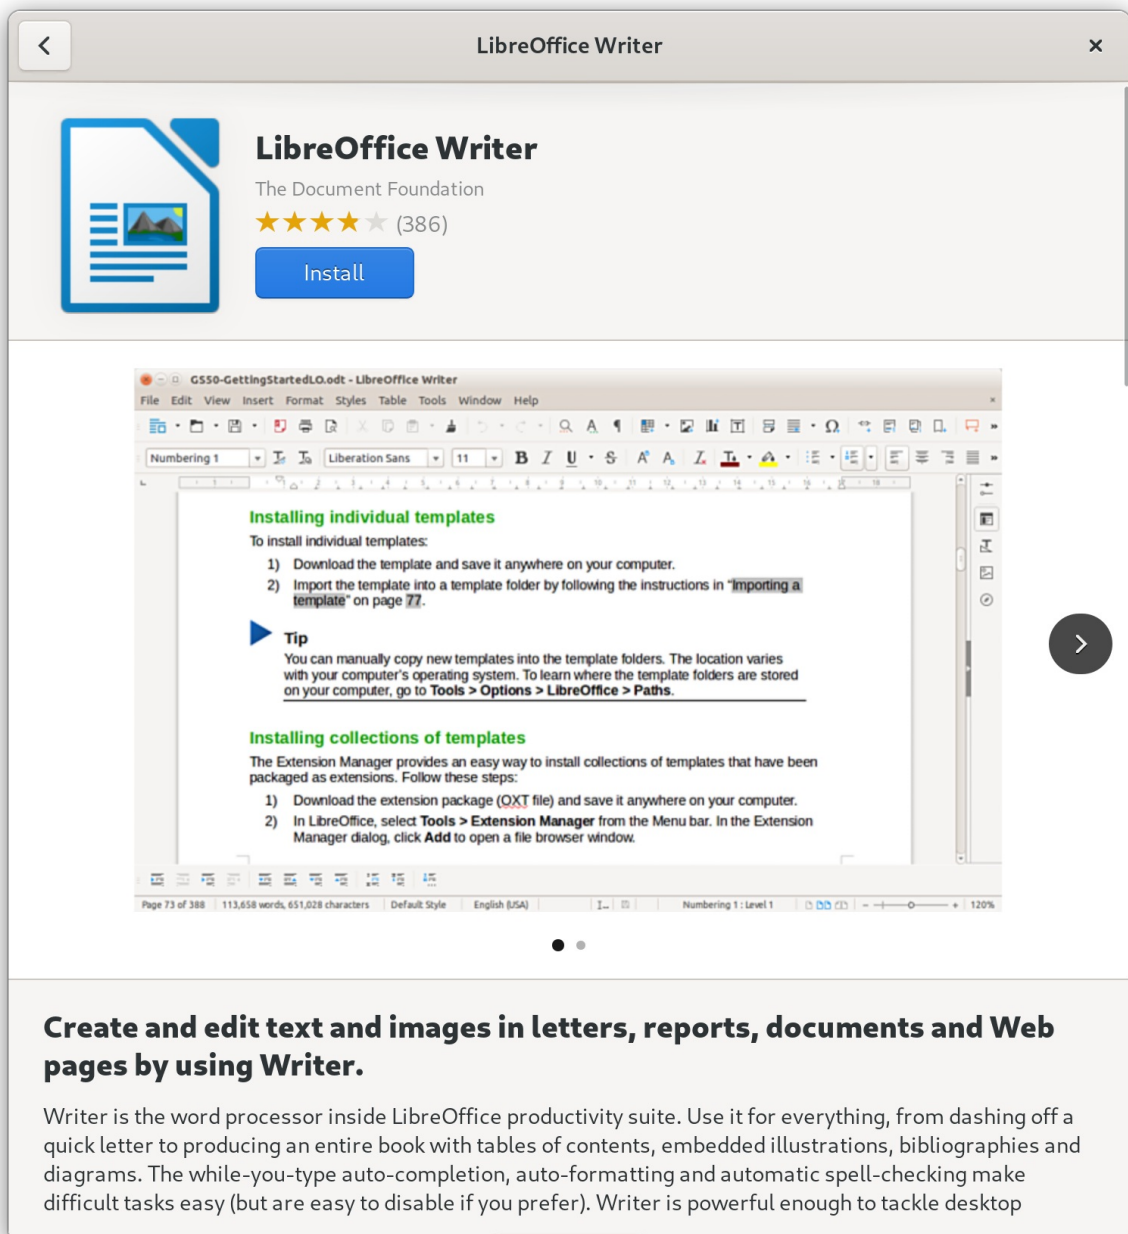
LibreOffice Writer

LibreOffice Writer

The Document Foundation

★★★★★ (386)

Install

GS50-GettingStartedLO.odt - LibreOffice Writer

File Edit View Insert Format Styles Table Tools Window Help

Numbering 1 Liberation Sans 11

Installing individual templates

To install individual templates:

1) Download the template and save it anywhere on your computer.

2) Import the template into a template folder by following the instructions in "Importing a template" on page 77.

Tip

You can manually copy new templates into the template folders. The location varies with your computer's operating system. To learn where the template folders are stored on your computer, go to Tools > Options > LibreOffice > Paths.

Installing collections of templates

The Extension Manager provides an easy way to install collections of templates that have been packaged as extensions. Follow these steps:

1) Download the extension package (OXT file) and save it anywhere on your computer.

2) In LibreOffice, select Tools > Extension Manager from the Menu bar. In the Extension Manager dialog, click Add to open a file browser window.

Page 73 of 388 113,658 words, 651,028 characters Default Style English (USA) Numbering 1 : Level 1 120%

Create and edit text and images in letters, reports, documents and Web pages by using Writer.

Writer is the word processor inside LibreOffice productivity suite. Use it for everything, from dashing off a quick letter to producing an entire book with tables of contents, embedded illustrations, bibliographies and diagrams. The while-you-type auto-completion, auto-formatting and automatic spell-checking make difficult tasks easy (but are easy to disable if you prefer). Writer is powerful enough to tackle desktop